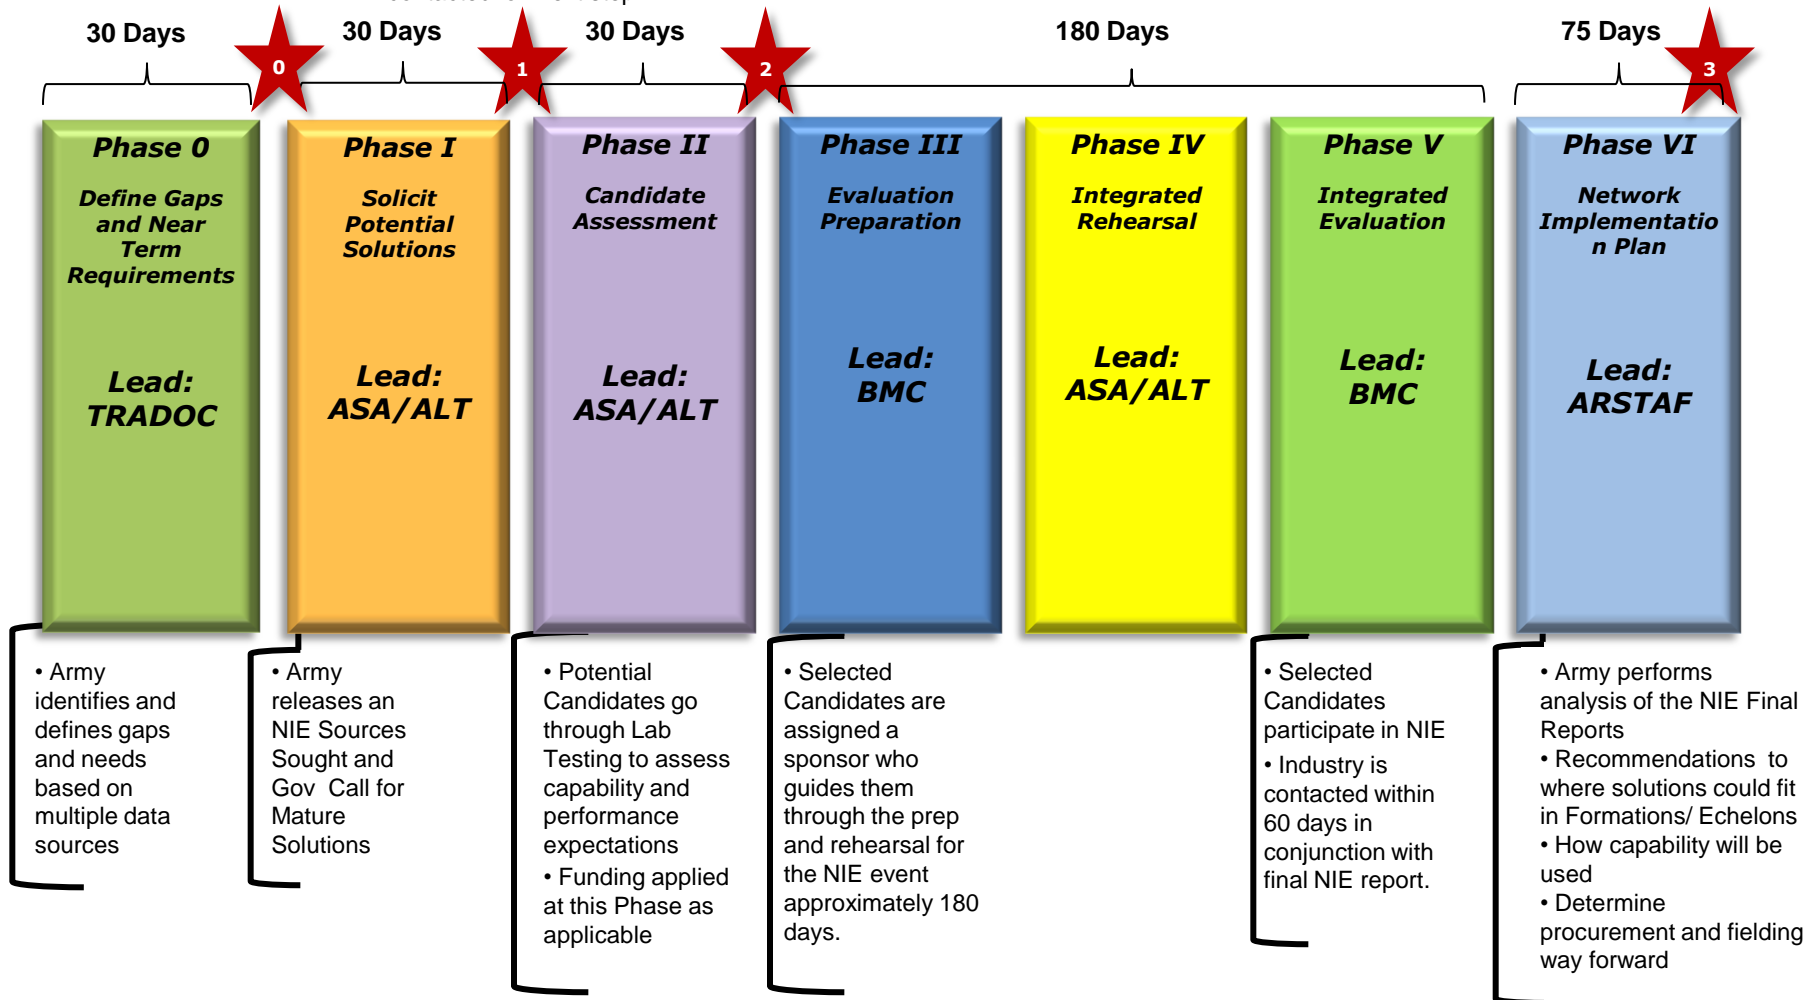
30 Days

0

30 Days

1

30 Days

2

180 Days

75 Days

3

Phase 0
Define Gaps and Near Term Requirements
Lead: TRADOC

Phase I
Solicit Potential Solutions
Lead: ASA/ALT

Phase II
Candidate Assessment
Lead: ASA/ALT

Phase III
Evaluation Preparation
Lead: BMC

Phase IV
Integrated Rehearsal
Lead: ASA/ALT

Phase V
Integrated Evaluation
Lead: BMC

Phase VI
Network Implementation Plan
Lead: ARSTAF

• Army identifies and defines gaps and needs based on multiple data sources

• Army releases an NIE Sources Sought and Gov Call for Mature Solutions

• Potential Candidates go through Lab Testing to assess capability and performance expectations
• Funding applied at this Phase as applicable

• Selected Candidates are assigned a sponsor who guides them through the prep and rehearsal for the NIE event approximately 180 days.

• Selected Candidates participate in NIE
• Industry is contacted within 60 days in conjunction with final NIE report.

• Army performs analysis of the NIE Final Reports
• Recommendations to where solutions could fit in Formations/ Echelons
• How capability will be used
• Determine procurement and fielding way forward